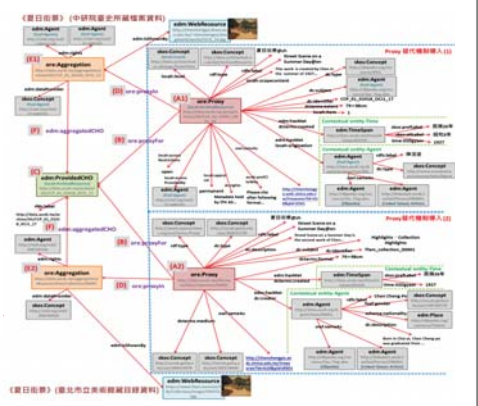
《夏日街景》（中研院臺史所藏檔案資料）

edm:WebResource

edm:Agent

edm:Agent

(E1)

ore:Aggregation

edm:isShownBy

edm:dataProvider

edm:provider

skos:Concept

(D) ore:proxyIn

(F) edm:aggregatedCHO

(B) ore:proxyFor

(C)

edm:ProvidedCHO

(F) edm:aggregatedCHO

(B) ore:proxyFor

(E2)

ore:Aggregation

(D) ore:proxyIn

edm:isShownBy

edm:WebResource

Proxy 層代理資源(A)

(A1)

ore:Proxy

夏日街景觀

Street Scene on a Summer Day@en

dc:title

dc:description

dc:type

dc:subject

dc:identifier

dc:format

dcterms:created

dcterms:medium

skos:Concept

edm:TimeSpan

Contextual entity Time

Contextual entity Agent

edm:Agent

edm:Agent

skos:Concept

edm:Place

Proxy 層代理資源(A)

(A2)

ore:Proxy

Street Scene on a Summer Day@en

dc:title

dc:description

dc:identifier

dc:creator

dcterms:created

dcterms:medium

edm:TimeSpan

Contextual entity Time

Contextual entity Agent

edm:Agent

edm:Agent

edm:Place

skos:Concept

skos:Concept

skos:Concept

Chen Cheng-po

《夏日街景》（臺北市立美術館藏目錄資料）